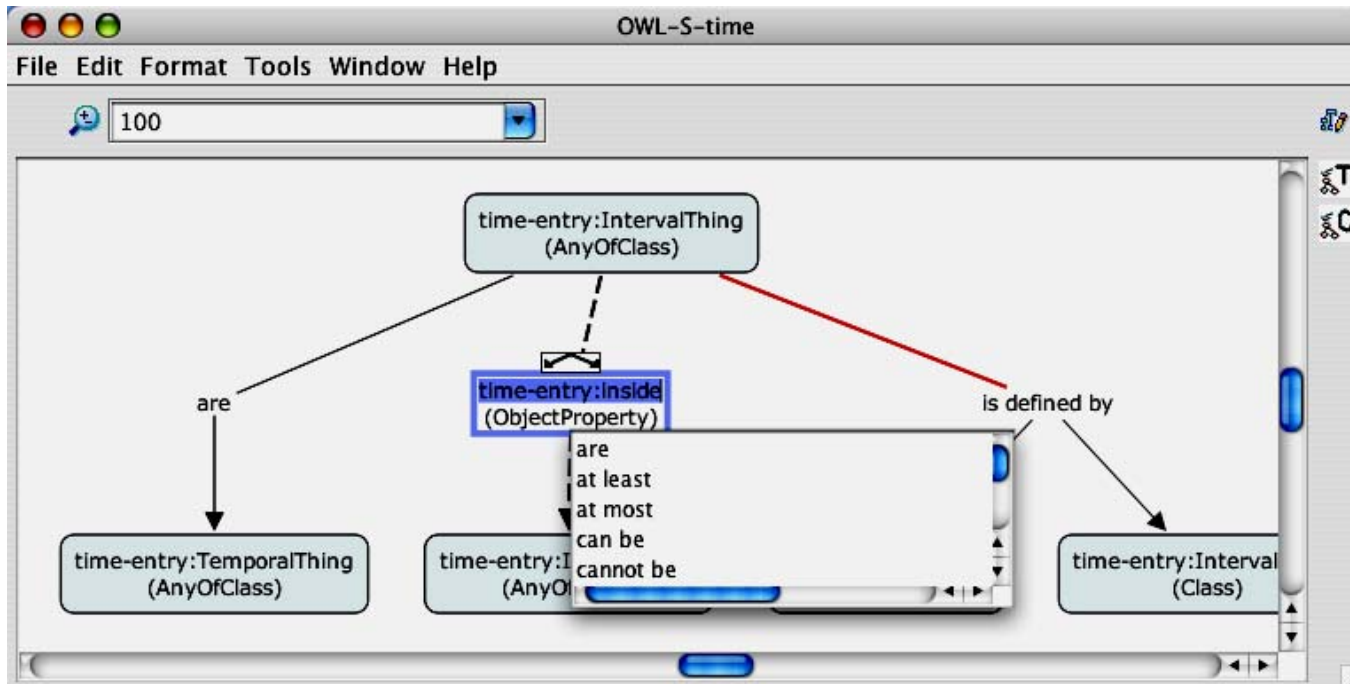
OWL-S-time

File Edit Format Tools Window Help

100

time-entry:IntervalThing
(AnyOfClass)

are

time-entry:inside
(ObjectProperty)

is defined by

are
at least
at most
can be
cannot be

time-entry:TemporalThing
(AnyOfClass)

time-entry:I
(AnyO

time-entry:Interval
(Class)